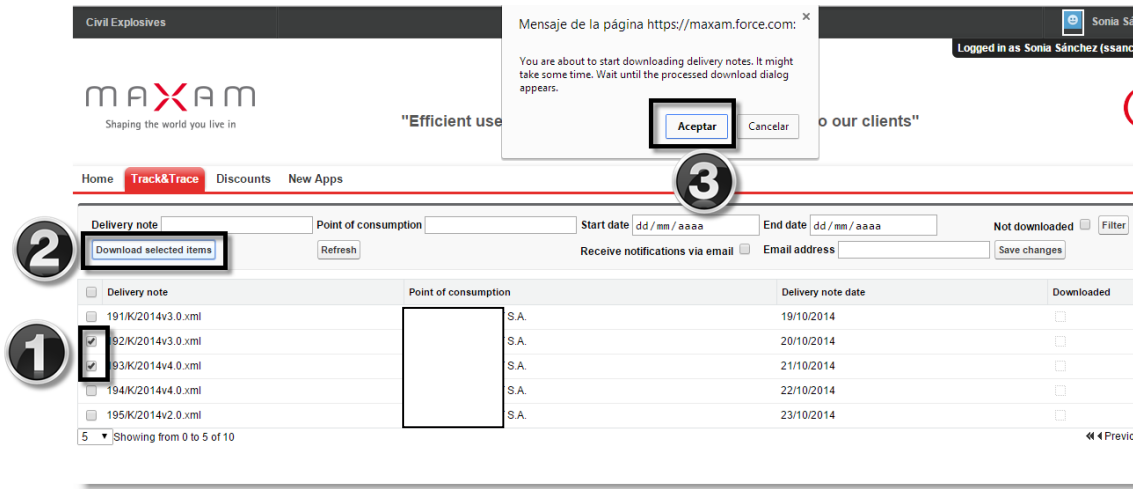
Civil Explosives

Sonia Sá

Logged in as Sonia Sánchez (ssanc

Mensaje de la página https://maxam.force.com:

×

You are about to start downloading delivery notes. It might take some time. Wait until the processed download dialog appears.

Aceptar

Cancelar

MAXAM

Shaping the world you live in

"Efficient use

o our clients"

3

Home

Track&Trace

Discounts

New Apps

Delivery note

Point of consumption

Start date dd/mm/aaaa

End date dd/mm/aaaa

Not downloaded

Filter

2

Download selected items

Refresh

Receive notifications via email

Email address

Save changes

| | Delivery note | Point of consumption | Delivery note date | Downloaded |
|---|---|---|---|---|
| | 191/K/2014v3.0.xml | S.A. | 19/10/2014 | |
| ✔ | 192/K/2014v3.0.xml | S.A. | 20/10/2014 | |
| ✔ | 193/K/2014v4.0.xml | S.A. | 21/10/2014 | |
| | 194/K/2014v4.0.xml | S.A. | 22/10/2014 | |
| | 195/K/2014v2.0.xml | S.A. | 23/10/2014 | |

1

5 Showing from 0 to 5 of 10

Previ